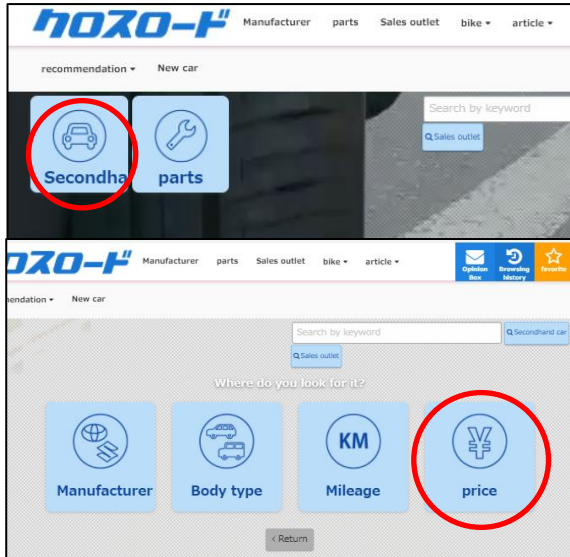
カロスロード Manufacturer parts Sales outlet bike ▾ article ▾

recommendation ▾ New car

Search by keyword

Sales outlet

Secondha parts

ロスロード Manufacturer parts Sales outlet bike ▾ article ▾

Opinion Box Browsing history favorite

endation ▾ New car

Search by keyword

Secondhand car

Sales outlet

Where do you look for it?

KM

Manufacturer Body type Mileage price

‹ Return